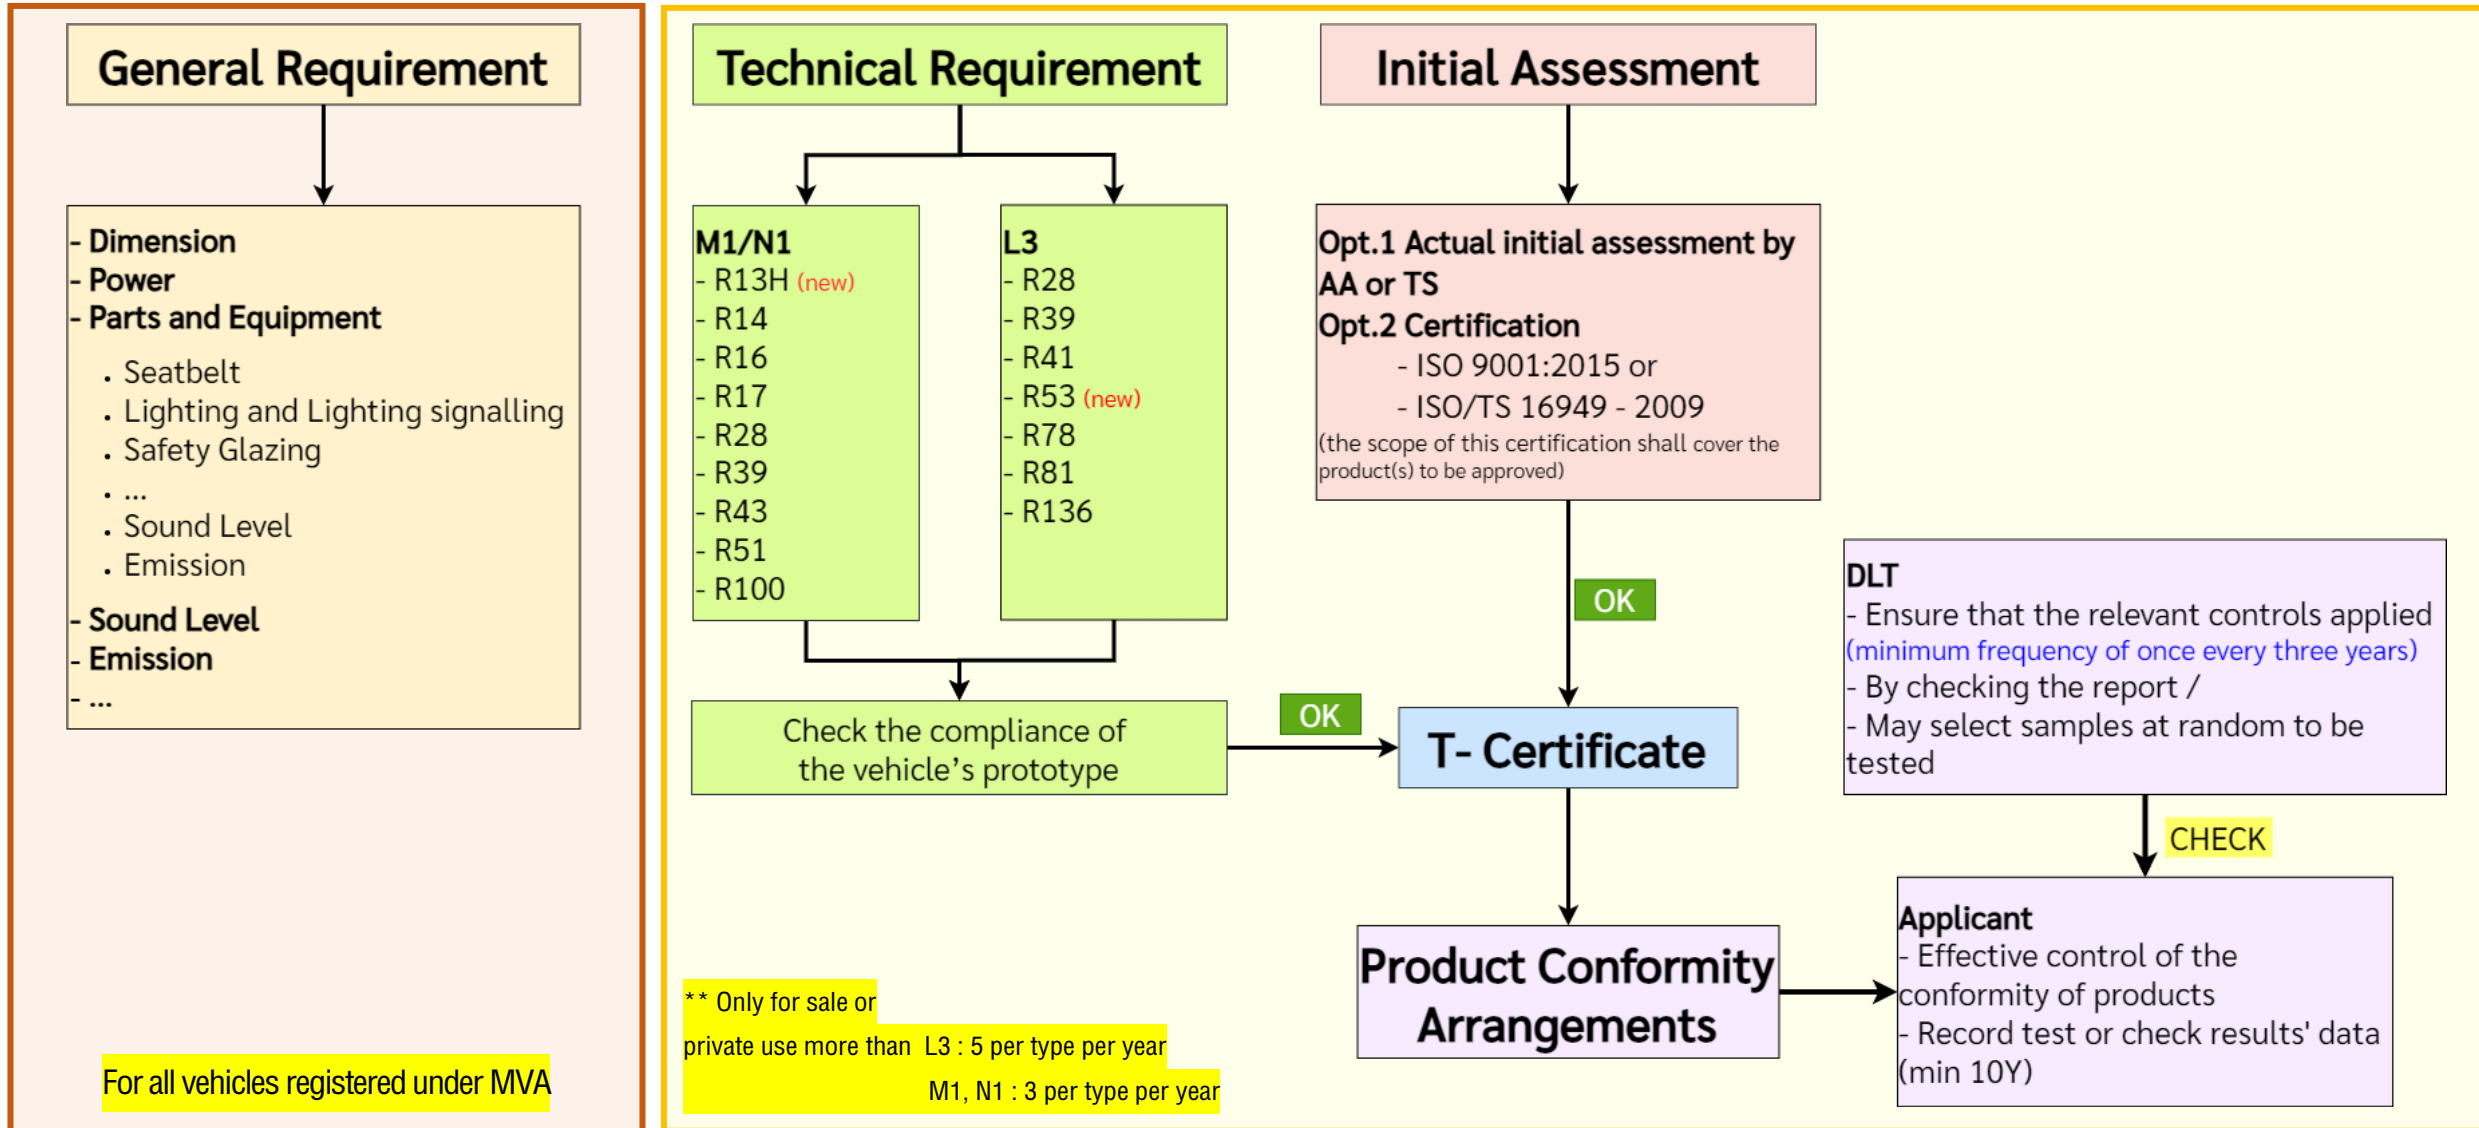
General Requirement

- Dimension
- Power
- Parts and Equipment
. Seatbelt
. Lighting and Lighting signalling
. Safety Glazing
. ...
. Sound Level
. Emission
- Sound Level
- Emission
- ...

For all vehicles registered under MVA

Technical Requirement

M1/N1
- R13H (new)
- R14
- R16
- R17
- R28
- R39
- R43
- R51
- R100

L3
- R28
- R39
- R41
- R53 (new)
- R78
- R81
- R136

Check the compliance of the vehicle's prototype

OK

** Only for sale or private use more than L3 : 5 per type per year
M1, N1 : 3 per type per year

Initial Assessment

Opt.1 Actual initial assessment by AA or TS
Opt.2 Certification
- ISO 9001:2015 or
- ISO/TS 16949 - 2009
(the scope of this certification shall cover the product(s) to be approved)

OK

T- Certificate

Product Conformity Arrangements

DLT
- Ensure that the relevant controls applied (minimum frequency of once every three years)
- By checking the report /
- May select samples at random to be tested

CHECK

Applicant
- Effective control of the conformity of products
- Record test or check results' data (min 10Y)